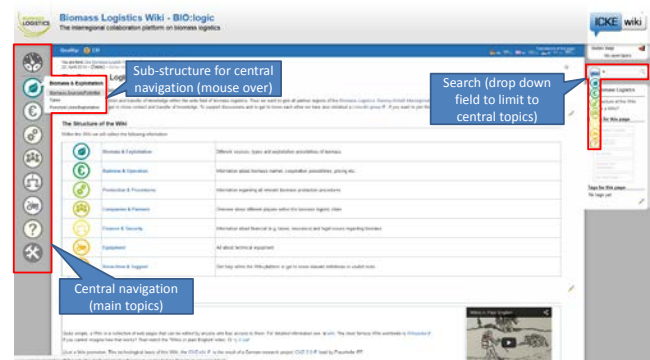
Biomass Logistics Wiki - BIO:logic
The interregional collaboration platform on biomass logistics

ICKE wiki

Sub-structure for central navigation (mouse over)

Biomass & Exploitation

Search (drop down field to limit to central topics)

The Structure of the Wiki

| | Biomass & Exploitation | Different sources, types and exploitation possibilities of biomass |
|---|---|---|
| | Business & Operation | Information about biomass market, competition possibilities, pricing etc. |
| | Production & Procedures | Information regarding all relevant biomass production procedures |
| | Companies & Partners | Overview about different players within the biomass logistic chain |
| | Finance & Security | Information about financial (e.g. loans, insurance) and legal issues regarding biomass |
| | Equipment | All about technical equipment |
| | Know-How & Support | Get help within the Wiki-platform or get to know relevant definitions or useful tools |

Central navigation (main topics)